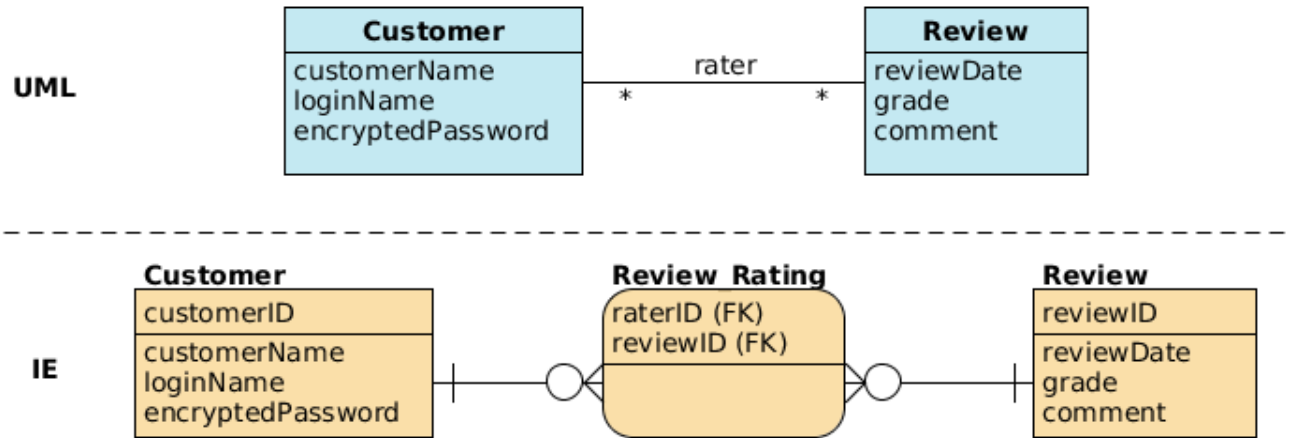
UML

Customer
customerName
loginName
encryptedPassword

rater
*
*

Review
reviewDate
grade
comment

IE

Customer
customerID
customerName
loginName
encryptedPassword

Review_Rating
raterID (FK)
reviewID (FK)

Review
reviewID
reviewDate
grade
comment